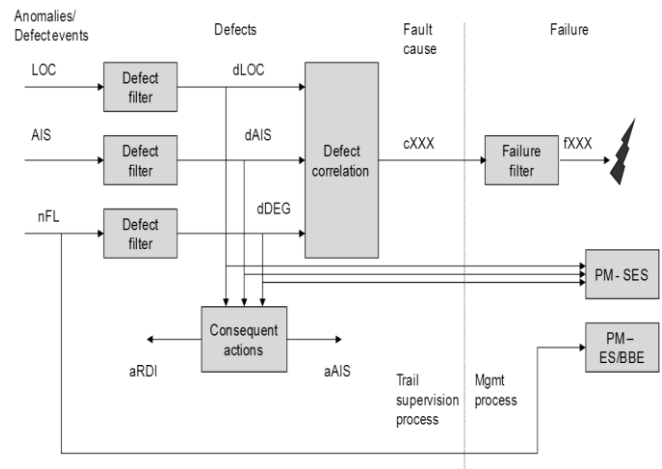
Anomalies/
Defect events

Defects

Fault
cause

Failure

LOC

Defect
filter

dLOC

AIS

Defect
filter

dAIS

Defect
correlation

cXXX

Failure
filter

fXXX

nFL

Defect
filter

dDEG

PM - SES

Consequent
actions

aRDI

aAIS

PM –
ES/BBE

Trail
supervision
process

Mgmt
process